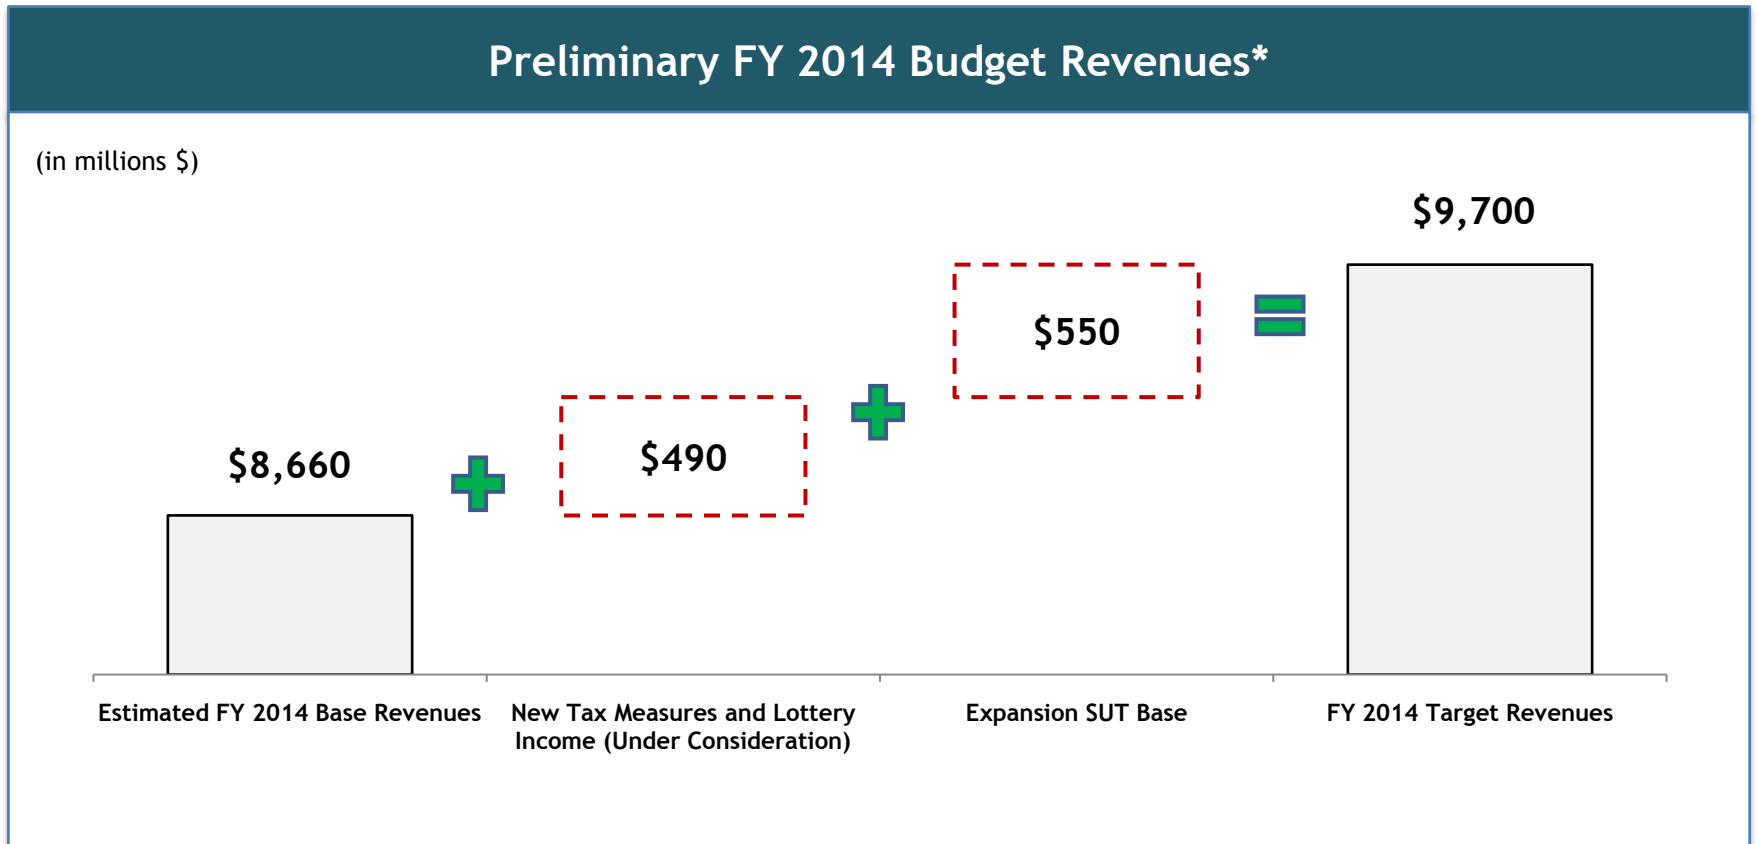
Preliminary FY 2014 Budget Revenues*

(in millions $)

$8,660

$490

$550

$9,700

Estimated FY 2014 Base Revenues

New Tax Measures and Lottery Income (Under Consideration)

Expansion SUT Base

FY 2014 Target Revenues